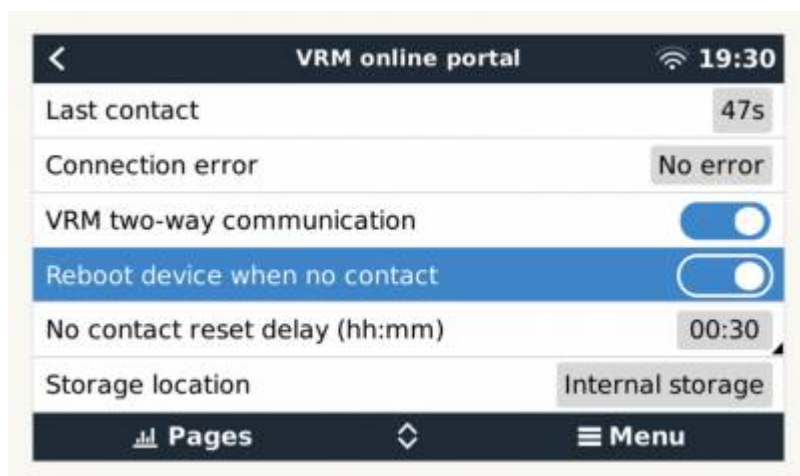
<
VRM online portal
19:30

Last contact 47s
Connection error No error
VRM two-way communication
Reboot device when no contact
No contact reset delay (hh:mm) 00:30
Storage location Internal storage

Pages
Menu